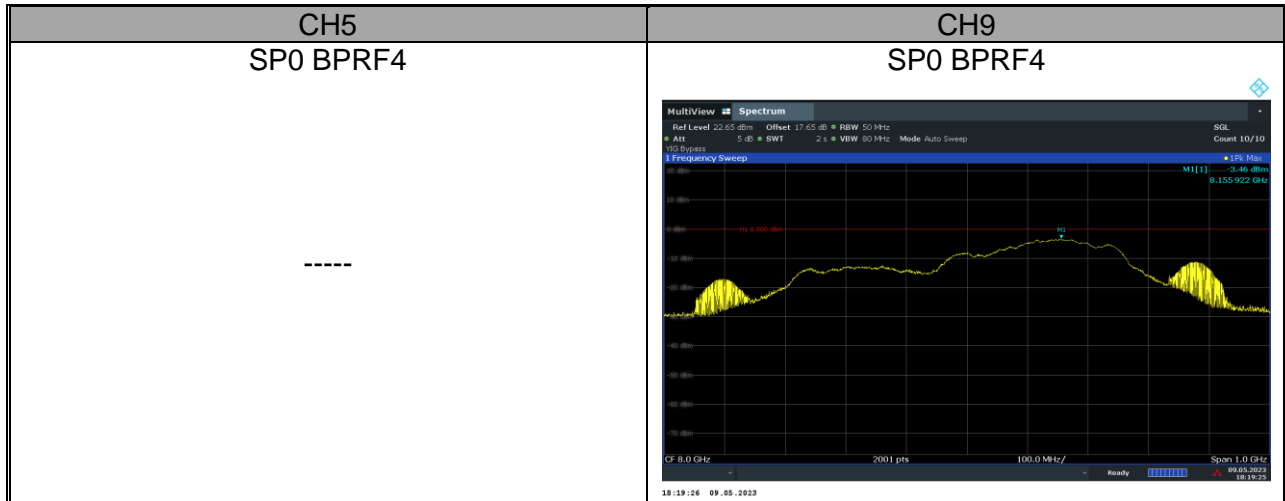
| CH5 | CH9 |
|---|---|
| SP0 BPRF4 | SP0 BPRF4 |
| ----- | MultiView Spectrum<br>Ref Level 22.65 dBm Offset 17.65 dB RBW 50 MHz SGL<br>Att 5 dB SWT 2 s VBW 80 MHz Mode Auto Sweep Count 10/10<br>YIG Bypass<br>1 Frequency Sweep 1Pk Max<br>M1[1] -3.46 dBm<br>8.155 922 GHz<br>20 dBm<br>10 dBm<br>0 dBm H1 0.000 dBm<br>M1<br>-10 dBm<br>-20 dBm<br>-40 dBm<br>-50 dBm<br>-60 dBm<br>-70 dBm<br>CF 8.0 GHz 2001 pts 100.0 MHz/ Span 1.0 GHz<br>Ready 09.05.2023 18:19:25<br>18:19:26 09.05.2023 |